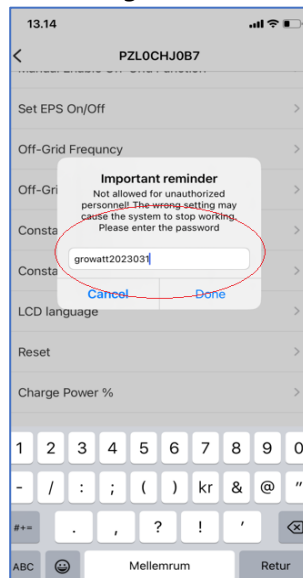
13.14

PZL0CHJ0B7

Manual Enable Off-Grid Function

Set EPS On/Off

Off-Grid Frequncy

Off-Gri

Consta

Consta

LCD language

Reset

Charge Power %

Important reminder

Not allowed for unauthorized personnel! The wrong setting may cause the system to stop working. Please enter the password

growatt2023031

Cancel

Done

1 2 3 4 5 6 7 8 9 0

- / : ; ( ) kr & @ "

#+= . , ? ! '

ABC Mellemrum Retur